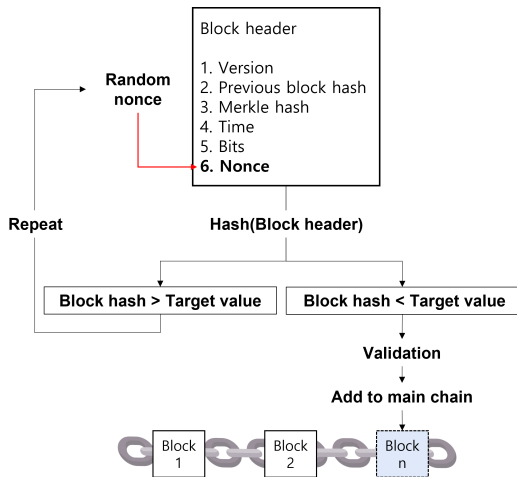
Block header

1. Version
2. Previous block hash
3. Merkle hash
4. Time
5. Bits
6. Nonce

Random nonce

Repeat

Hash(Block header)

Block hash > Target value

Block hash < Target value

Validation

Add to main chain

Block 1

Block 2

Block n